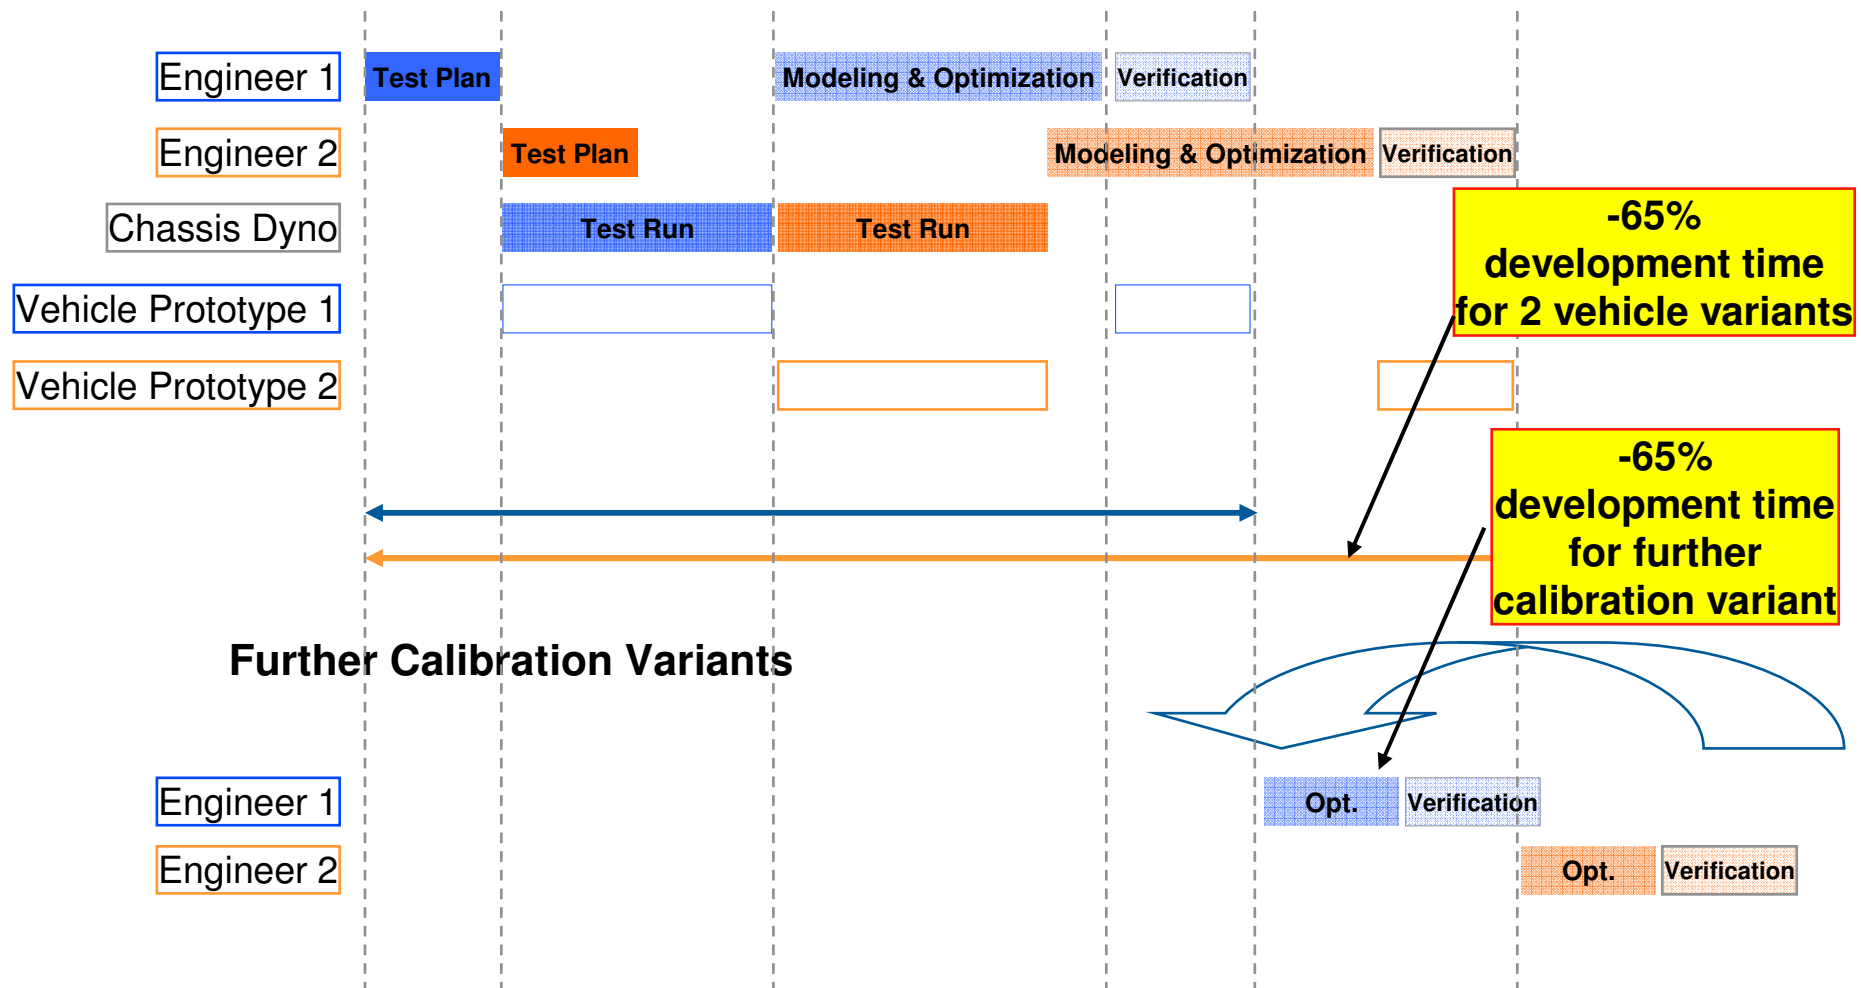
Engineer 1
Test Plan
Modeling & Optimization
Verification

Engineer 2
Test Plan
Modeling & Optimization
Verification

Chassis Dyno
Test Run
Test Run

Vehicle Prototype 1

Vehicle Prototype 2

-65% development time for 2 vehicle variants

-65% development time for further calibration variant

Further Calibration Variants

Engineer 1
Opt.
Verification

Engineer 2
Opt.
Verification